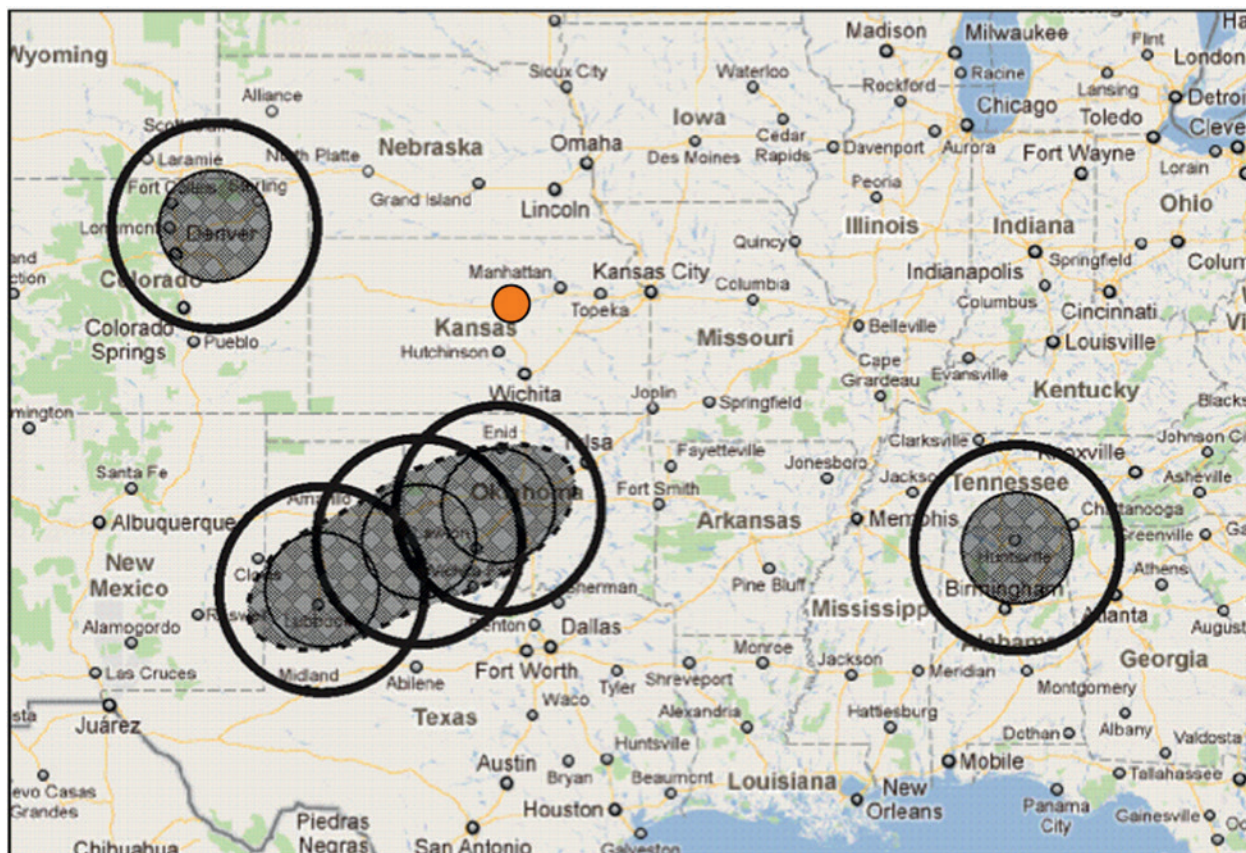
Wyoming
Alliance
Scottsbluff
Laramie
North Platte
Nebraska
Fort Collins
Sterling
Grand Island
Longmont
Denver
Colorado
Colorado Springs
Pueblo
Sioux City
Omaha
Lincoln
Waterloo
Iowa
Cedar Rapids
Des Moines
Madison
Milwaukee
Racine
Rockford
Chicago
Davenport
Aurora
Peoria
Illinois
Quincy
Flint
Lansing
Toledo
Detroit
London
Cleveland
Fort Wayne
Lorain
Ohio
Indiana
Indianapolis
Springfield
Columbus
Cincinnati
Louisville
Kentucky
Manhattan
Kansas City
Topeka
Kansas
Columbia
Missouri
Hutchinson
Wichita
Belleville
Cape Girardeau
Evansville
Joplin
Springfield
Tulsa
Enid
Oklahoma
Amarillo
Lawton
Wichita Falls
Clovis
Lubbock
Roswell
Santa Fe
Albuquerque
New Mexico
Alamogordo
Las Cruces
Juárez
Midland
Abilene
Sherman
Denton
Dallas
Fort Worth
Waco
Texas
Tyler
Shreveport
Fayetteville
Fort Smith
Arkansas
Jonesboro
Pine Bluff
Memphis
Jackson
Clarksville
Tennessee
Knoxville
Chattanooga
Huntsville
Birmingham
Alabama
Atlanta
Georgia
Johnson City
Asheville
Greenville
Athens
Augusta
Mississippi
Monroe
Jackson
Meridian
Montgomery
Hattiesburg
Alexandria
Louisiana
Huntsville
Austin
Bryan
Beaumont
Houston
San Antonio
Galveston
Piedras Negras
Chihuahua
Nuevo Casas Grandes
New Orleans
Mobile
Dothan
Albany
Valdosta
Tallahassee
Panama City
Gainesville
Blacksburg
Columbus
Farmington
Lansing